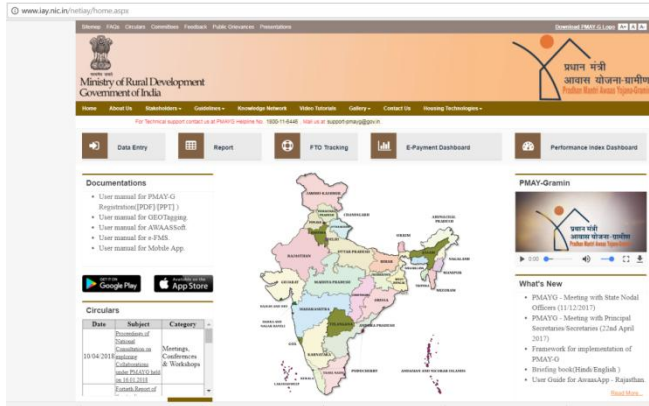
www.iay.nic.in/netiay/home.aspx

Sitemap FAQs Circulars Committees Feedback Public Grievances Presentations

Download PMAY-G Logo

सत्यमेव जयते
Ministry of Rural Development
Government of India

प्रधान मंत्री
आवास योजना-ग्रामीण
Pradhan Mantri Awaas Yojana-Gramin

Home About Us Stakeholders Guidelines Knowledge Network Video Tutorials Gallery Contact Us Housing Technologies

For Technical support contact us at PMAYG Helpline No.: 1800-11-6446 Mail us at: support-pmayg@gov.in

Data Entry
Report
FTO Tracking
E-Payment Dashboard
Performance Index Dashboard

Documentations
• User manual for PMAY-G Registration([PDF] [PPT] )
• User manual for GEOTagging
• User manual for AWAASSoft.
• User manual for e-FMS
• User manual for Mobile App.

GET IT ON Google Play
Available on the App Store

Circulars
| Date | Subject | Category |
|---|---|---|
| 10/04/2018 | Proceedings of National Consultation on exploring Collaborations under PMAYG held on 10.01.2018 | Meetings, Conferences & Workshops |
| | Fortieth Report of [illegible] | |

JAMMU & KASHMIR
HIMACHAL PRADESH
PUNJAB
CHANDIGARH
UTTARAKHAND
HARYANA
DELHI
ARUNACHAL PRADESH
SIKKIM
RAJASTHAN
UTTAR PRADESH
BIHAR
ASSAM
NAGALAND
MEGHALAYA
MANIPUR
GUJARAT
MADHYA PRADESH
JHARKHAND
WEST BENGAL
TRIPURA
MIZORAM
DAMAN & DIU
DADRA & NAGAR HAVELI
CHHATTISGARH
ODISHA
MAHARASHTRA
TELANGANA
ANDHRA PRADESH
GOA
KARNATAKA
PUDUCHERRY
TAMIL NADU
KERALA
LAKSHADWEEP
ANDAMAN AND NICOBAR ISLANDS

PMAY-Gramin

प्रधान मंत्री
आवास योजना-ग्रामीण
Pradhan Mantri Awaas Yojana-Gramin

0:00

What's New
• PMAYG - Meeting with State Nodal Officers (11/12/2017)
• PMAYG - Meeting with Principal Secretaries/Secretaries (22nd April 2017)
• Framework for implementation of PMAY-G
• Briefing book(Hindi/English )
• User Guide for AwaasApp - Rajasthan

Read More...